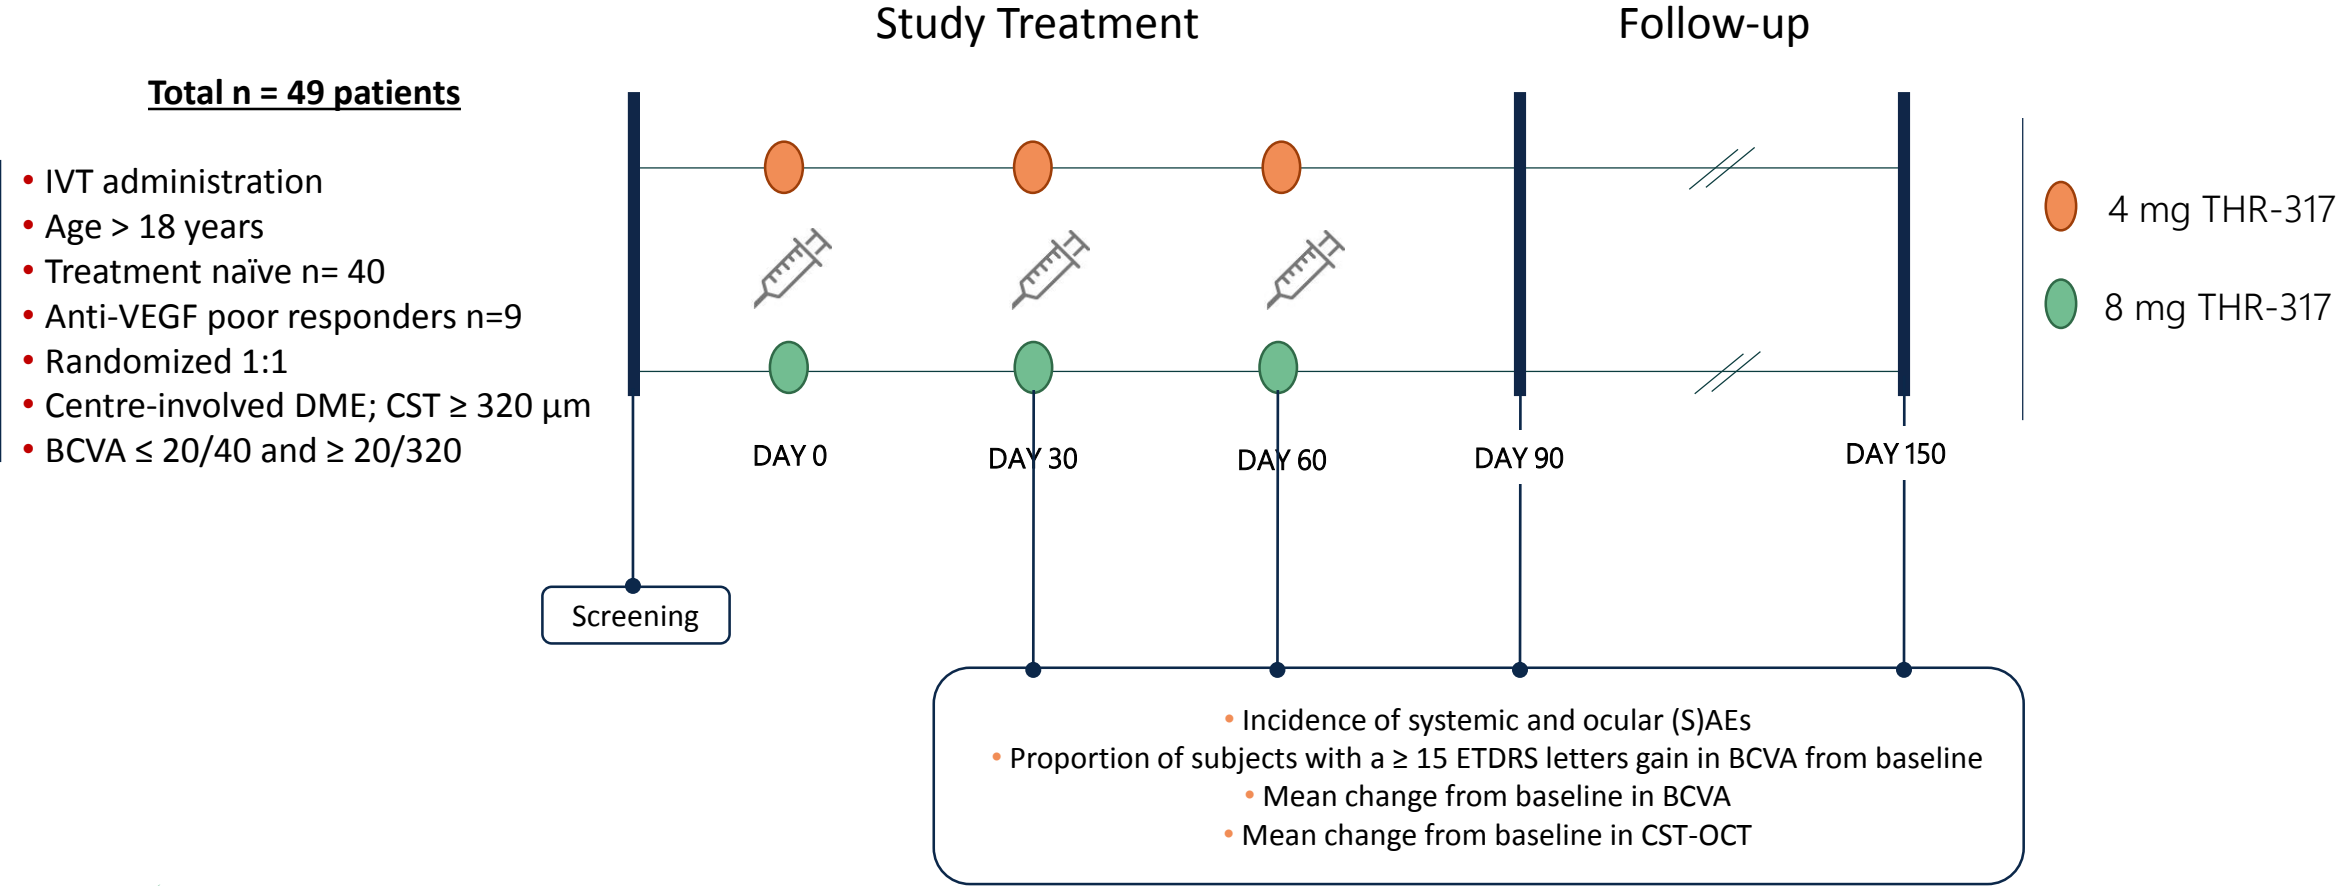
Study Treatment

Follow-up

Total n = 49 patients

- IVT administration
- Age > 18 years
- Treatment naïve n= 40
- Anti-VEGF poor responders n=9
- Randomized 1:1
- Centre-involved DME; CST ≥ 320 µm
- BCVA ≤ 20/40 and ≥ 20/320

4 mg THR-317

8 mg THR-317

DAY 0

DAY 30

DAY 60

DAY 90

DAY 150

Screening

- Incidence of systemic and ocular (S)AEs
- Proportion of subjects with a ≥ 15 ETDRS letters gain in BCVA from baseline
- Mean change from baseline in BCVA
- Mean change from baseline in CST-OCT